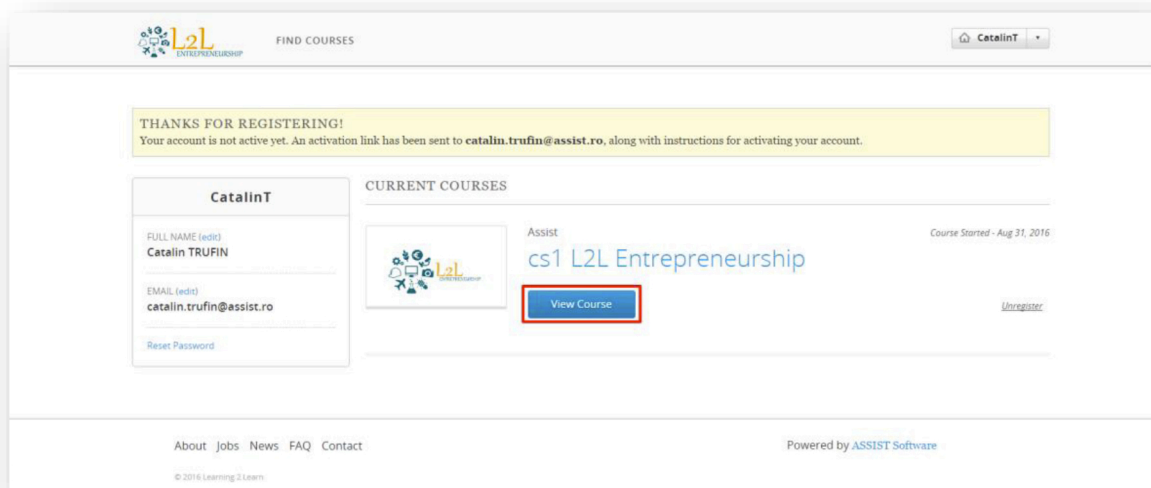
L2L ENTREPRENEURSHIP

FIND COURSES

CatalinT

THANKS FOR REGISTERING!
Your account is not active yet. An activation link has been sent to **catalin.trufin@assist.ro**, along with instructions for activating your account.

CatalinT

FULL NAME (edit)
Catalin TRUFIN

EMAIL (edit)
catalin.trufin@assist.ro

Reset Password

CURRENT COURSES

L2L ENTREPRENEURSHIP

Assist

Course Started - Aug 31, 2016

cs1 L2L Entrepreneurship

View Course

Unregister

About Jobs News FAQ Contact

Powered by ASSIST Software

© 2016 Learning 2 Learn